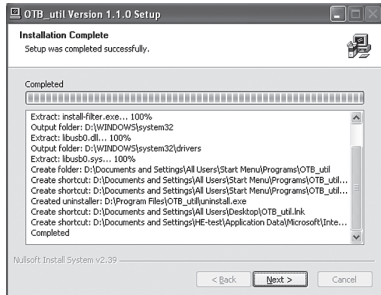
OTB_util Version 1.1.0 Setup

Installation Complete

Setup was completed successfully.

Completed

Extract: install-filter.exe... 100%
Output folder: D:\WINDOWS\system32
Extract: libusb0.dll... 100%
Output folder: D:\WINDOWS\system32\drivers
Extract: libusb0.sys... 100%
Create folder: D:\Documents and Settings\All Users\Start Menu\Programs\OTB_util
Create shortcut: D:\Documents and Settings\All Users\Start Menu\Programs\OTB_util...
Create shortcut: D:\Documents and Settings\All Users\Start Menu\Programs\OTB_util...
Created uninstaller: D:\Program Files\OTB_util\uninstall.exe
Create shortcut: D:\Documents and Settings\All Users\Desktop\OTB_util.lnk
Create shortcut: D:\Documents and Settings\HE-test\Application Data\Microsoft\Inte...
Completed

Nullsoft Install System v2.39

< Back | Next > | Cancel